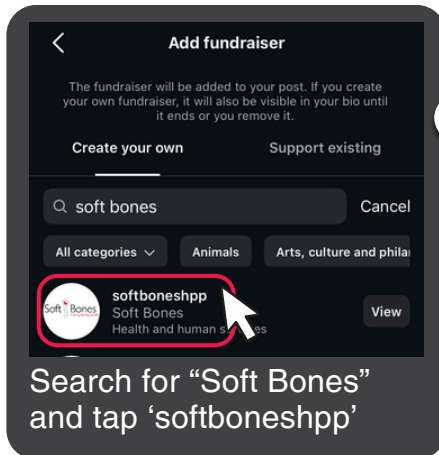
Add fundraiser

The fundraiser will be added to your post. If you create your own fundraiser, it will also be visible in your bio until it ends or you remove it.

Create your own

Support existing

soft bones

Cancel

All categories

Animals

Arts, culture and philar

Soft Bones

softboneshpp

Soft Bones

Health and human s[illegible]es

View

Search for “Soft Bones” and tap ‘softboneshpp’